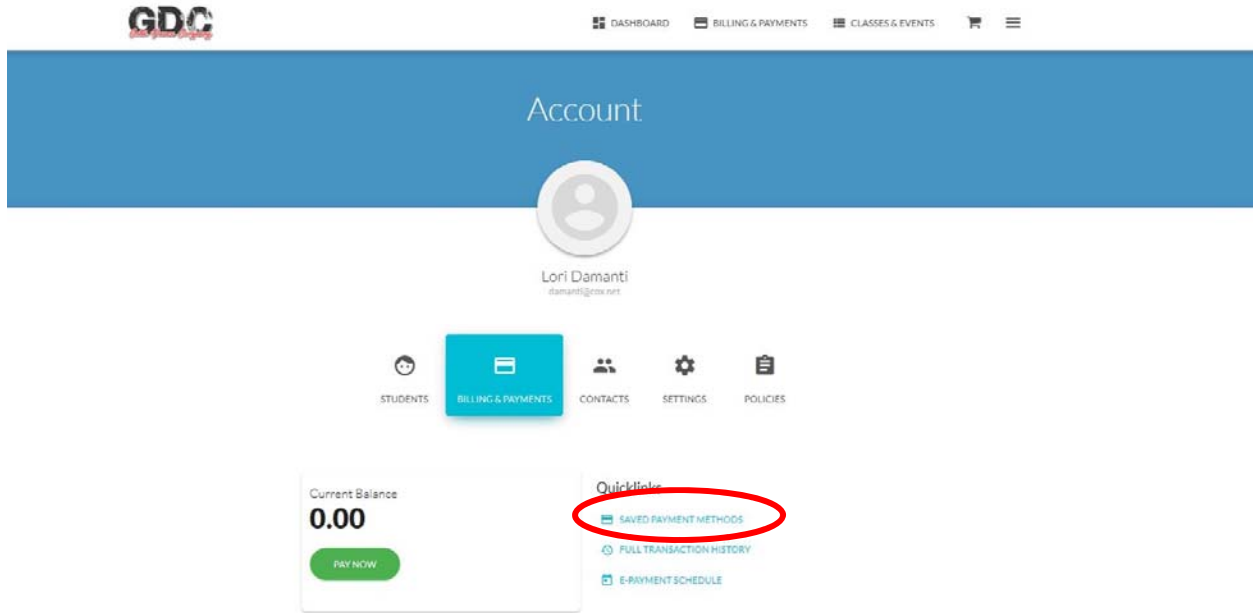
GDC

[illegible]

DASHBOARD BILLING & PAYMENTS CLASSES & EVENTS

Account

Lori Damanti
damanti@cox.net

STUDENTS BILLING & PAYMENTS CONTACTS SETTINGS POLICIES

Current Balance
0.00

PAY NOW

Quicklinks

SAVED PAYMENT METHODS
FULL TRANSACTION HISTORY
E-PAYMENT SCHEDULE